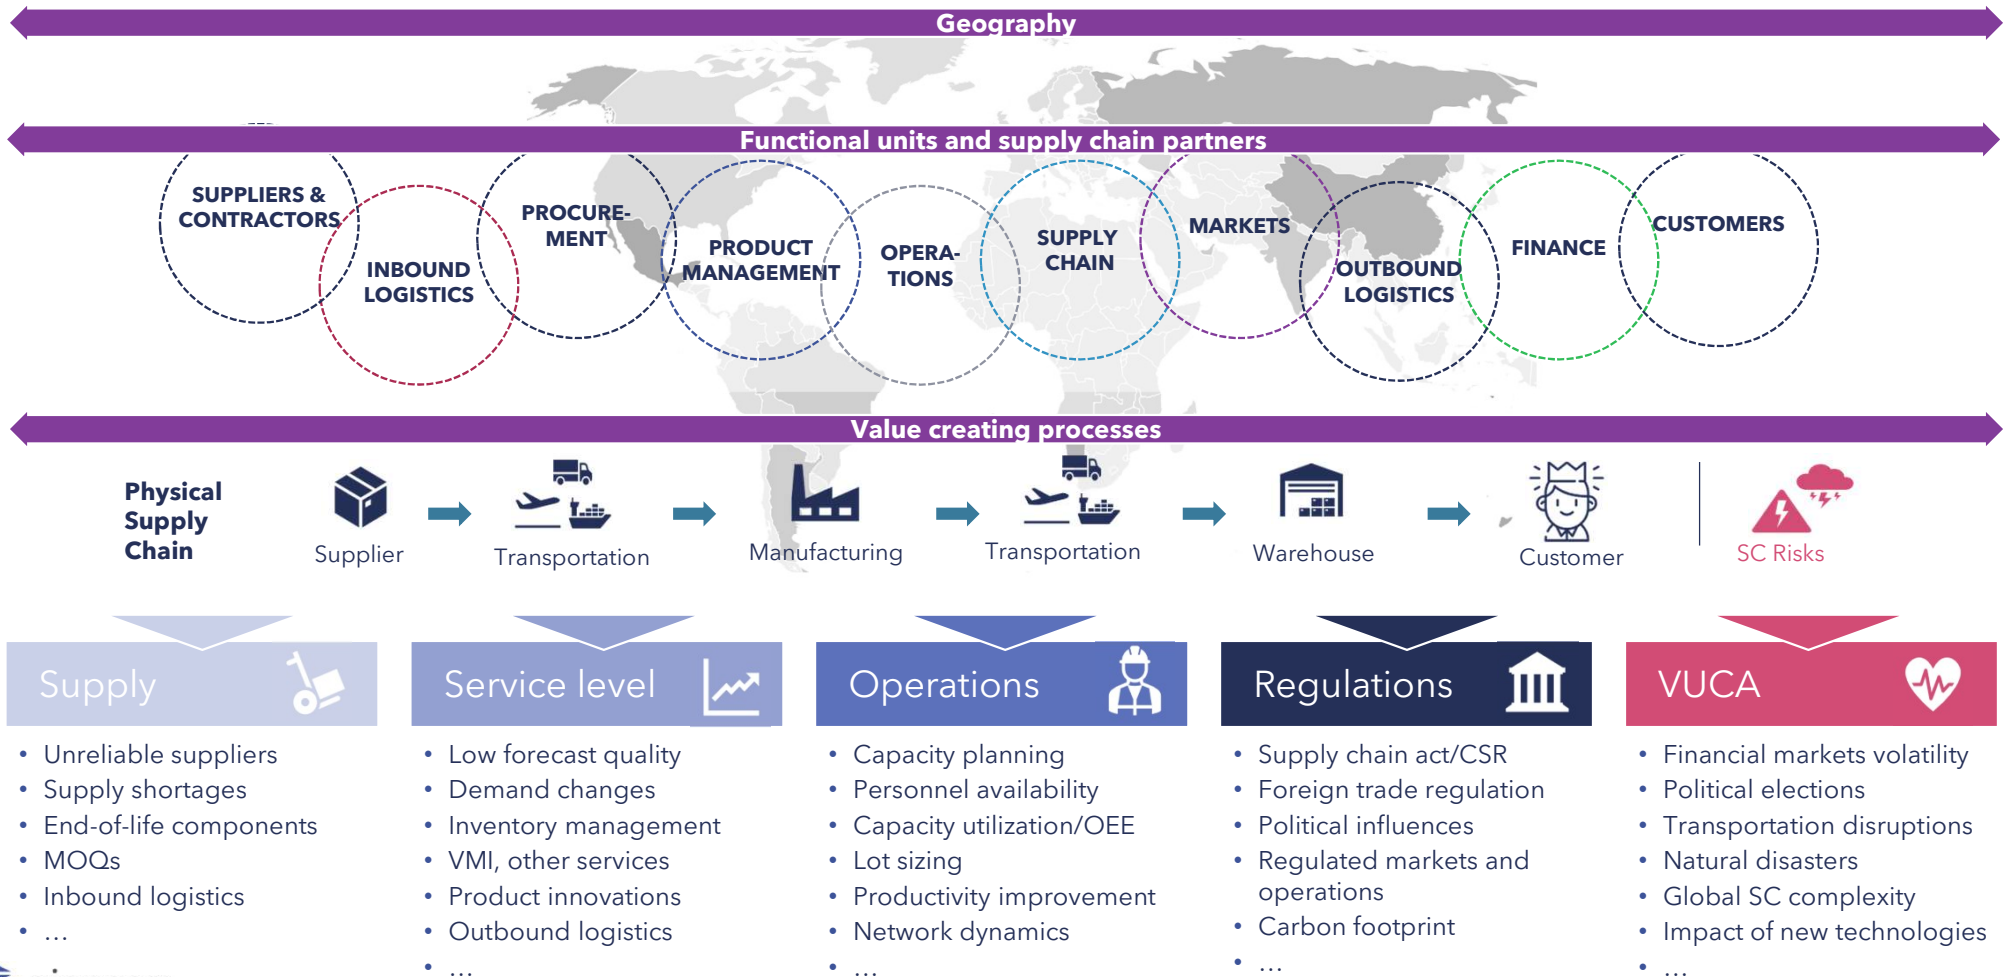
Geography

Functional units and supply chain partners

SUPPLIERS & CONTRACTORS

INBOUND LOGISTICS

PROCUREMENT

PRODUCT MANAGEMENT

OPERATIONS

SUPPLY CHAIN

MARKETS

OUTBOUND LOGISTICS

FINANCE

CUSTOMERS

Value creating processes

Physical Supply Chain

Supplier

Transportation

Manufacturing

Transportation

Warehouse

Customer

SC Risks

Supply

- Unreliable suppliers
- Supply shortages
- End-of-life components
- MOQs
- Inbound logistics
- …

Service level

- Low forecast quality
- Demand changes
- Inventory management
- VMI, other services
- Product innovations
- Outbound logistics
- …

Operations

- Capacity planning
- Personnel availability
- Capacity utilization/OEE
- Lot sizing
- Productivity improvement
- Network dynamics
- …

Regulations

- Supply chain act/CSR
- Foreign trade regulation
- Political influences
- Regulated markets and operations
- Carbon footprint
- …

VUCA

- Financial markets volatility
- Political elections
- Transportation disruptions
- Natural disasters
- Global SC complexity
- Impact of new technologies
- …